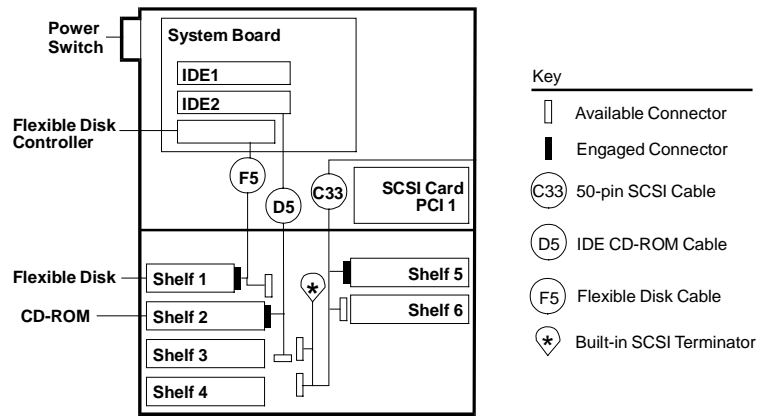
Power Switch

System Board

IDE1

IDE2

Flexible Disk Controller

F5

D5

C33

SCSI Card PCI 1

Flexible Disk

Shelf 1

CD-ROM

Shelf 2

Shelf 3

Shelf 4

*

Shelf 5

Shelf 6

Key

Available Connector

Engaged Connector

C33 50-pin SCSI Cable

D5 IDE CD-ROM Cable

F5 Flexible Disk Cable

* Built-in SCSI Terminator